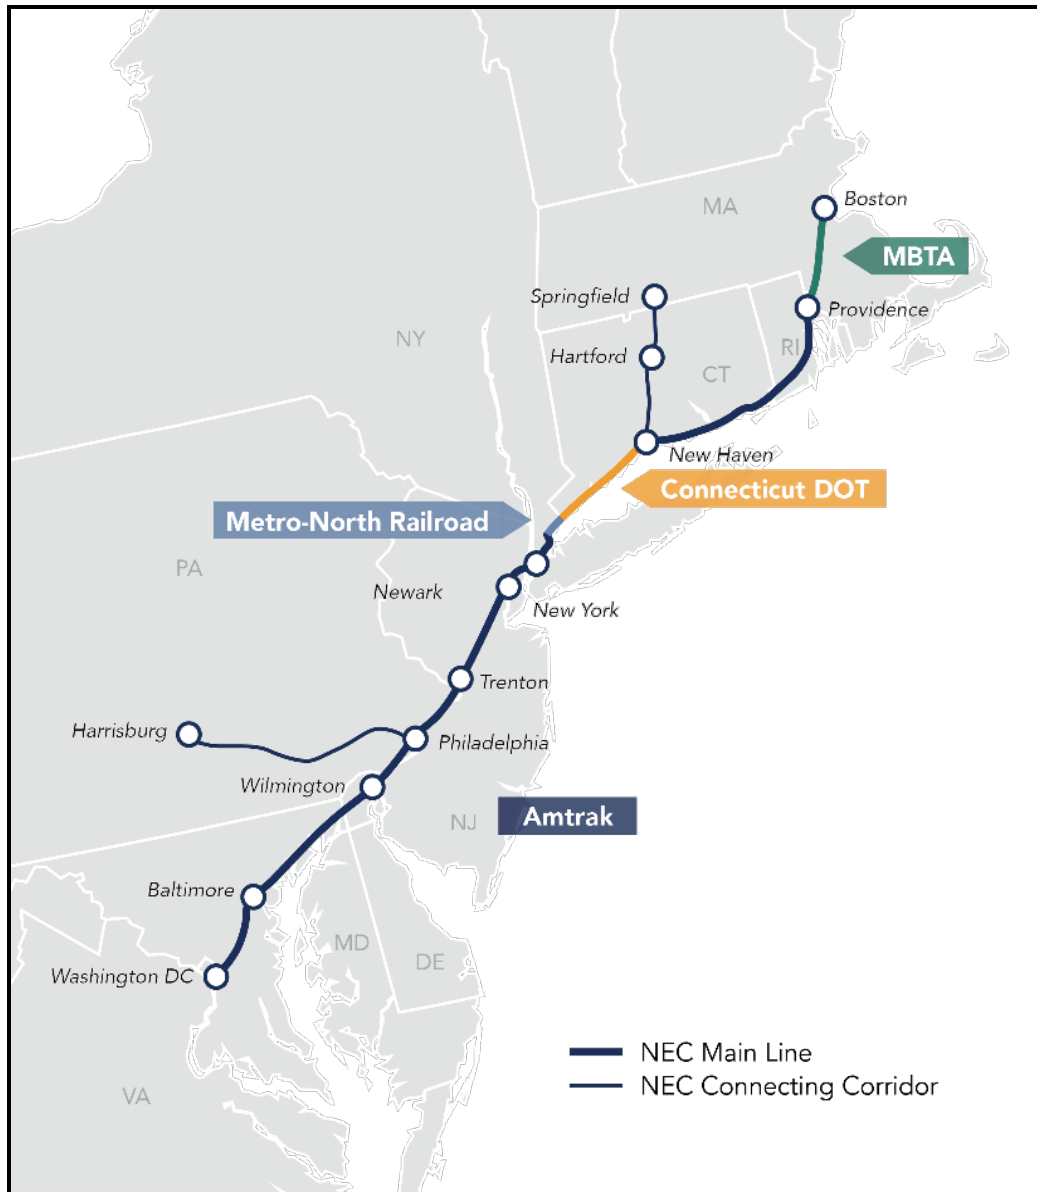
MA
Boston
MBTA
Springfield
Providence
NY
Hartford
RI
CT
New Haven
Connecticut DOT
Metro-North Railroad
PA
Newark
New York
Trenton
Harrisburg
Philadelphia
Wilmington
NJ
Amtrak
Baltimore
MD
DE
Washington DC
VA
NEC Main Line
NEC Connecting Corridor